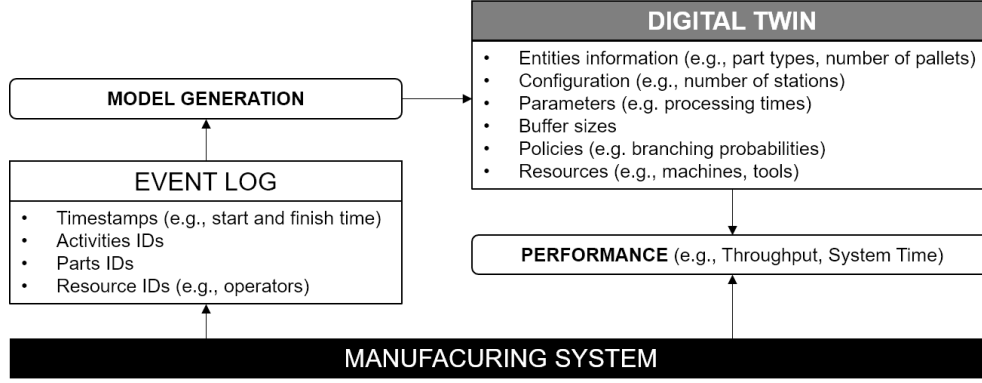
DIGITAL TWIN
- Entities information (e.g., part types, number of pallets)
- Configuration (e.g., number of stations)
- Parameters (e.g. processing times)
- Buffer sizes
- Policies (e.g. branching probabilities)
- Resources (e.g., machines, tools)

MODEL GENERATION

EVENT LOG
- Timestamps (e.g., start and finish time)
- Activities IDs
- Parts IDs
- Resource IDs (e.g., operators)

PERFORMANCE (e.g., Throughput, System Time)

MANUFACURING SYSTEM